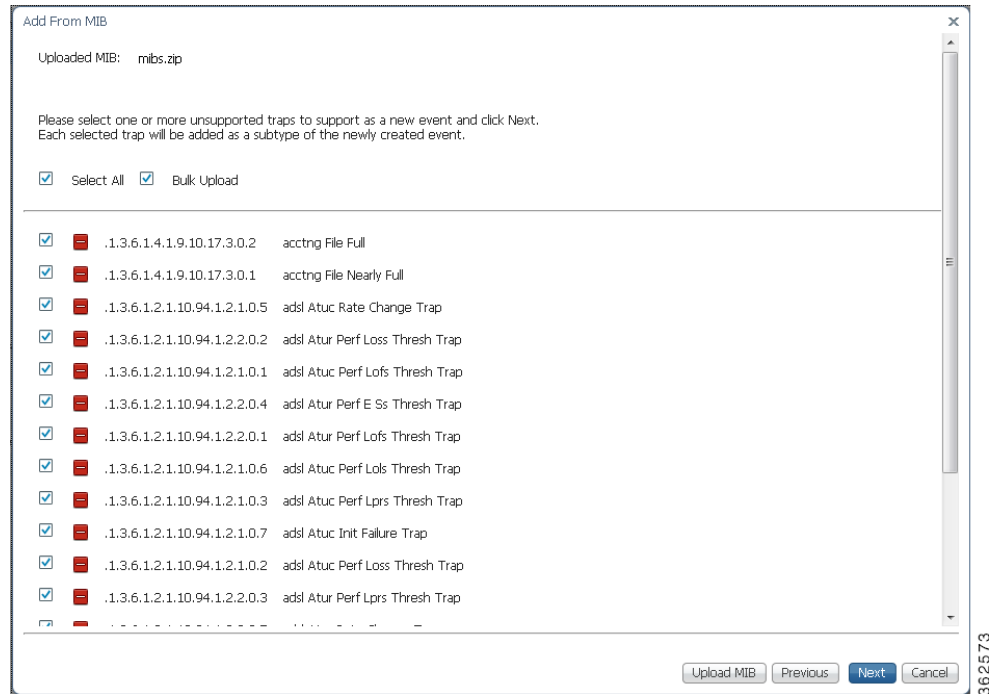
Add From MIB ×

Uploaded MIB: mibs.zip

Please select one or more unsupported traps to support as a new event and click Next.
Each selected trap will be added as a subtype of the newly created event.

Select All Bulk Upload

.1.3.6.1.4.1.9.10.17.3.0.2 acctng File Full
.1.3.6.1.4.1.9.10.17.3.0.1 acctng File Nearly Full
.1.3.6.1.2.1.10.94.1.2.1.0.5 adsl Atuc Rate Change Trap
.1.3.6.1.2.1.10.94.1.2.2.0.2 adsl Atur Perf Loss Thresh Trap
.1.3.6.1.2.1.10.94.1.2.1.0.1 adsl Atuc Perf Lofs Thresh Trap
.1.3.6.1.2.1.10.94.1.2.2.0.4 adsl Atur Perf E Ss Thresh Trap
.1.3.6.1.2.1.10.94.1.2.2.0.1 adsl Atur Perf Lofs Thresh Trap
.1.3.6.1.2.1.10.94.1.2.1.0.6 adsl Atuc Perf Lols Thresh Trap
.1.3.6.1.2.1.10.94.1.2.1.0.3 adsl Atuc Perf Lprs Thresh Trap
.1.3.6.1.2.1.10.94.1.2.1.0.7 adsl Atuc Init Failure Trap
.1.3.6.1.2.1.10.94.1.2.1.0.2 adsl Atuc Perf Loss Thresh Trap
.1.3.6.1.2.1.10.94.1.2.2.0.3 adsl Atur Perf Lprs Thresh Trap
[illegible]

Upload MIB Previous Next Cancel

362573